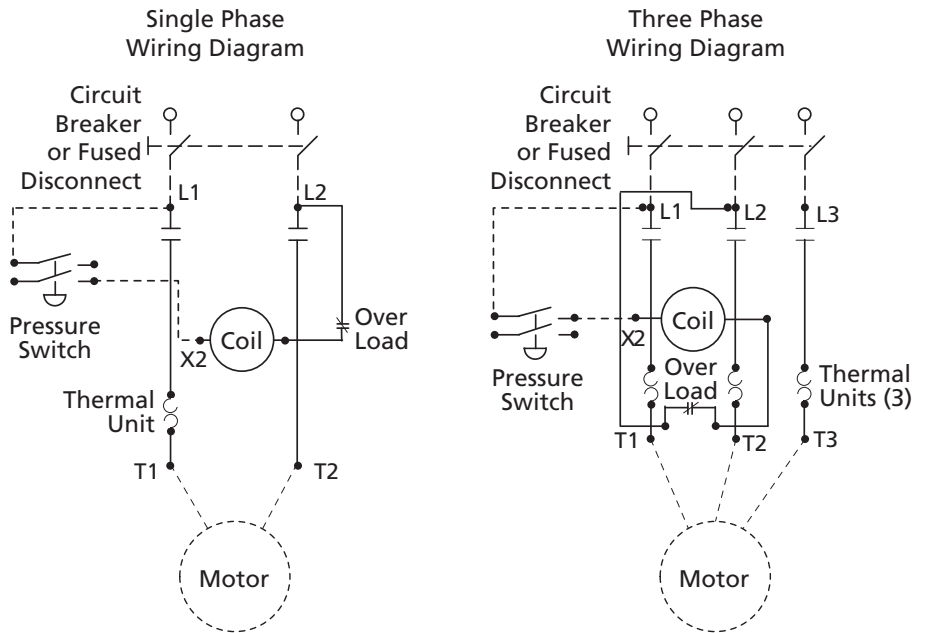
Single Phase
Wiring Diagram

Circuit
Breaker
or Fused
Disconnect

L1
L2

Pressure
Switch

X2
Coil
Over
Load

Thermal
Unit

T1
T2

Motor

Three Phase
Wiring Diagram

Circuit
Breaker
or Fused
Disconnect

L1
L2
L3

Pressure
Switch

X2
Coil

Over
Load

Thermal
Units (3)

T1
T2
T3

Motor